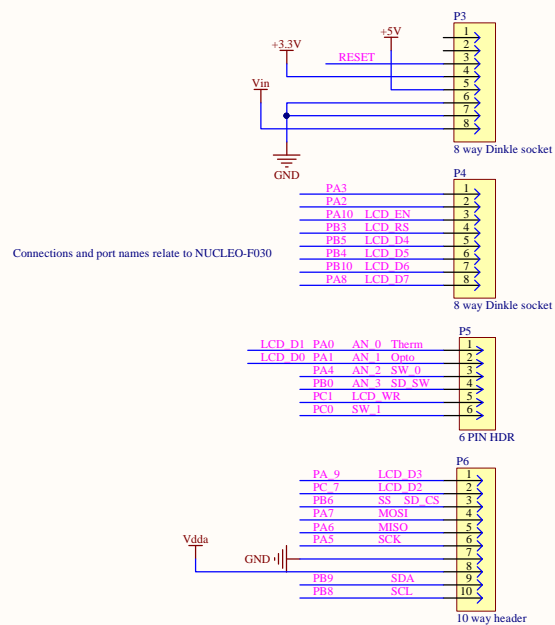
P3
+5V
+3.3V
RESET
Vin
GND
1
2
3
4
5
6
7
8
8 way Dinkle socket

P4
PA3
PA2
PA10 LCD_EN
PB3 LCD_RS
PB5 LCD_D4
PB4 LCD_D5
PB10 LCD_D6
PA8 LCD_D7
1
2
3
4
5
6
7
8
8 way Dinkle socket

Connections and port names relate to NUCLEO-F030

P5
LCD_D1 PA0 AN_0 Therm
LCD_D0 PA1 AN_1 Opto
PA4 AN_2 SW_0
PB0 AN_3 SD_SW
PC1 LCD_WR
PC0 SW_1
1
2
3
4
5
6
6 PIN HDR

P6
PA_9 LCD_D3
PC_7 LCD_D2
PB6 SS SD_CS
PA7 MOSI
PA6 MISO
PA5 SCK
Vdda
GND
PB9 SDA
PB8 SCL
1
2
3
4
5
6
7
8
9
10
10 way header